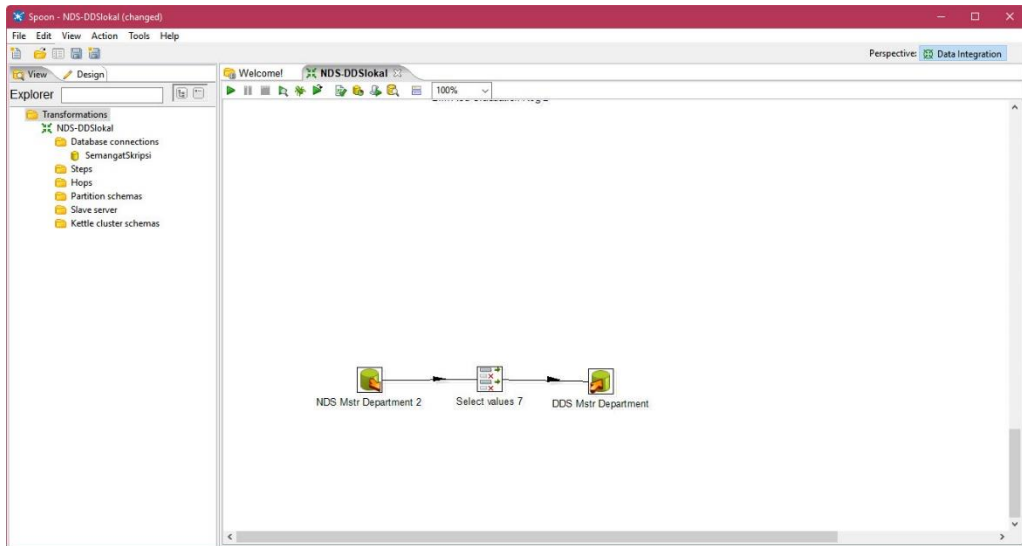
Spoon - NDS-DDSlokal (changed)

File Edit View Action Tools Help

Perspective: Data Integration

View Design

Explorer

Transformations
NDS-DDSlokal
Database connections
SemangatSkripsi
Steps
Hops
Partition schemas
Slave server
Kettle cluster schemas

Welcome!
NDS-DDSlokal

100%

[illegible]

NDS Mstr Department 2

Select values 7

DDS Mstr Department